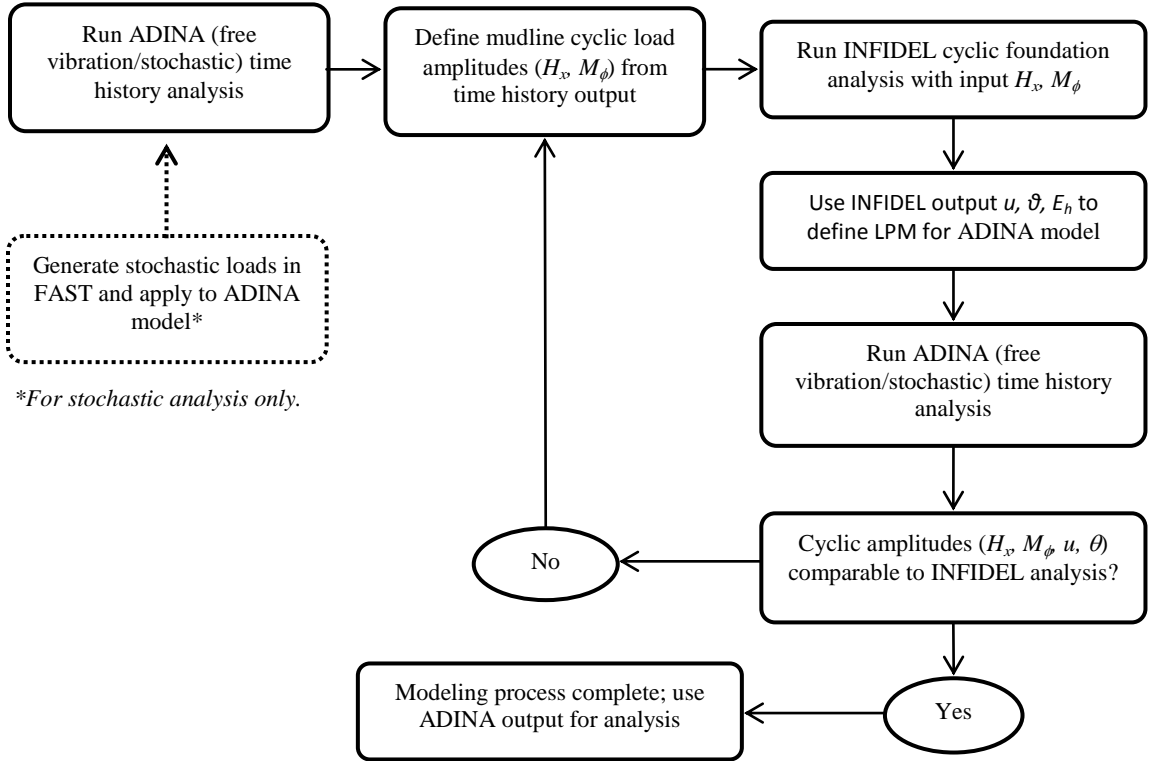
Run ADINA (free vibration/stochastic) time history analysis

Define mudline cyclic load amplitudes ($H_x$, $M_\phi$) from time history output

Run INFIDEL cyclic foundation analysis with input $H_x$, $M_\phi$

Generate stochastic loads in FAST and apply to ADINA model*

*For stochastic analysis only.

Use INFIDEL output $u$, $\vartheta$, $E_h$ to define LPM for ADINA model

Run ADINA (free vibration/stochastic) time history analysis

No

Cyclic amplitudes ($H_x$, $M_\phi$, $u$, $\theta$) comparable to INFIDEL analysis?

Modeling process complete; use ADINA output for analysis

Yes